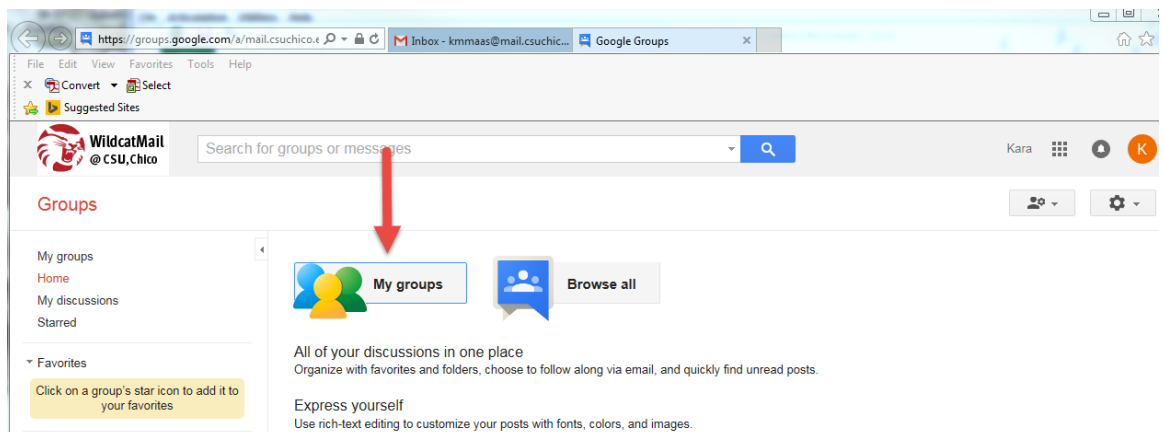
https://groups.google.com/a/mail.csuchico.e
Inbox - kmmaas@mail.csuchic...
Google Groups

File Edit View Favorites Tools Help
Convert Select
Suggested Sites

WildcatMail
@CSU,Chico
Search for groups or messages
Kara
K

Groups

My groups
Home
My discussions
Starred

Favorites
Click on a group's star icon to add it to your favorites

My groups
Browse all

All of your discussions in one place
Organize with favorites and folders, choose to follow along via email, and quickly find unread posts.

Express yourself
Use rich-text editing to customize your posts with fonts, colors, and images.